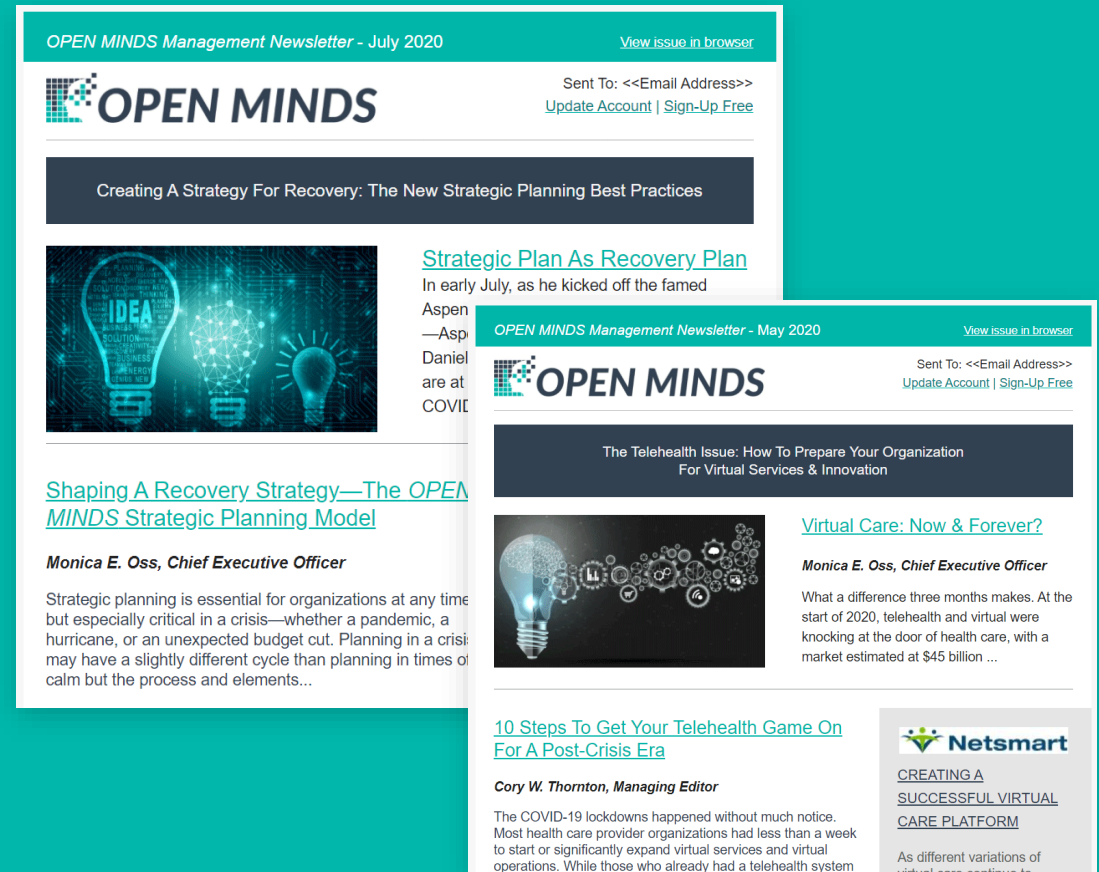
*OPEN MINDS Management Newsletter* - July 2020

View issue in browser

OPEN MINDS

Sent To: <<Email Address>>
Update Account | Sign-Up Free

Creating A Strategy For Recovery: The New Strategic Planning Best Practices

IDEA

Strategic Plan As Recovery Plan

In early July, as he kicked off the famed Aspen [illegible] —Asp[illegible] Daniel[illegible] are at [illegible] COVID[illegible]

Shaping A Recovery Strategy—The *OPEN MINDS* Strategic Planning Model

***Monica E. Oss, Chief Executive Officer***

Strategic planning is essential for organizations at any time but especially critical in a crisis—whether a pandemic, a hurricane, or an unexpected budget cut. Planning in a crisis may have a slightly different cycle than planning in times of calm but the process and elements...

*OPEN MINDS Management Newsletter* - May 2020

View issue in browser

OPEN MINDS

Sent To: <<Email Address>>
Update Account | Sign-Up Free

The Telehealth Issue: How To Prepare Your Organization For Virtual Services & Innovation

Virtual Care: Now & Forever?

***Monica E. Oss, Chief Executive Officer***

What a difference three months makes. At the start of 2020, telehealth and virtual were knocking at the door of health care, with a market estimated at $45 billion ...

10 Steps To Get Your Telehealth Game On For A Post-Crisis Era

***Cory W. Thornton, Managing Editor***

The COVID-19 lockdowns happened without much notice. Most health care provider organizations had less than a week to start or significantly expand virtual services and virtual operations. While those who already had a telehealth system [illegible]

Netsmart

CREATING A SUCCESSFUL VIRTUAL CARE PLATFORM

As different variations of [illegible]